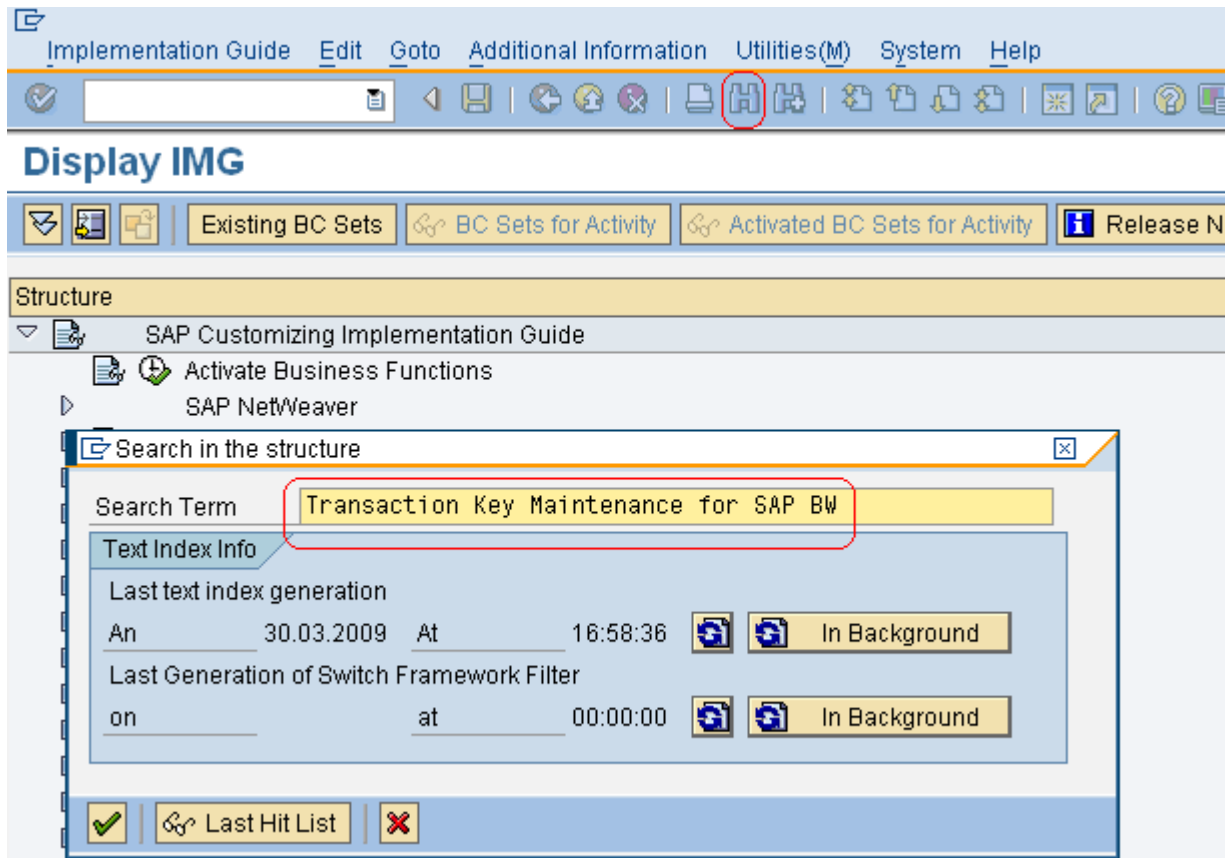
Implementation Guide Edit Goto Additional Information Utilities(M) System Help

Display IMG

Existing BC Sets BC Sets for Activity Activated BC Sets for Activity Release N

Structure

SAP Customizing Implementation Guide

Activate Business Functions

SAP NetWeaver

Search in the structure

Search Term Transaction Key Maintenance for SAP BW

Text Index Info

Last text index generation

An 30.03.2009 At 16:58:36 In Background

Last Generation of Switch Framework Filter

on at 00:00:00 In Background

Last Hit List